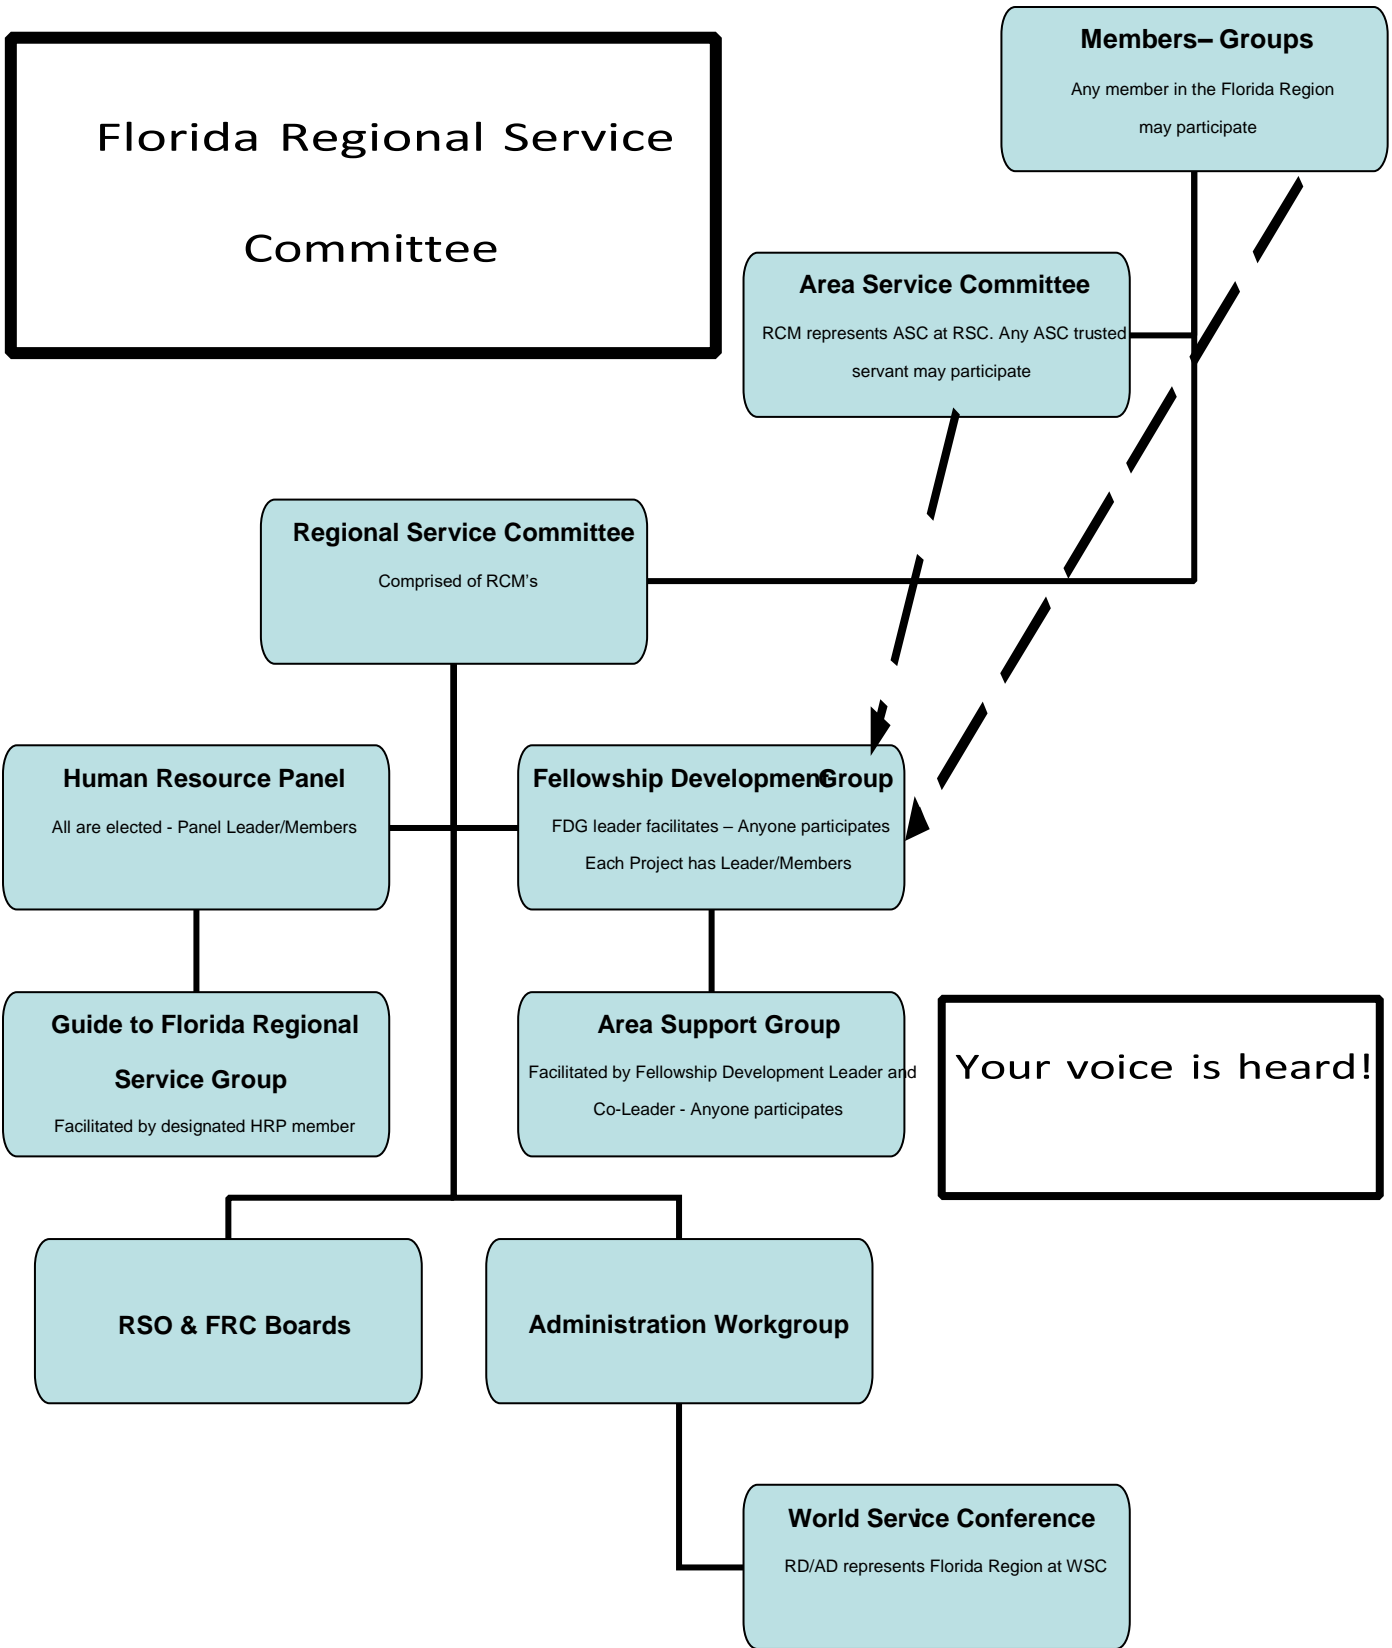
Florida Regional Service Committee

Members– Groups

Any member in the Florida Region may participate

Area Service Committee

RCM represents ASC at RSC. Any ASC trusted servant may participate

Regional Service Committee

Comprised of RCM's

Human Resource Panel

All are elected - Panel Leader/Members

Fellowship DevelopmentGroup

FDG leader facilitates – Anyone participates

Each Project has Leader/Members

Guide to Florida Regional Service Group

Facilitated by designated HRP member

Area Support Group

Facilitated by Fellowship Development Leader and Co-Leader - Anyone participates

Your voice is heard!

RSO & FRC Boards

Administration Workgroup

World Service Conference

RD/AD represents Florida Region at WSC